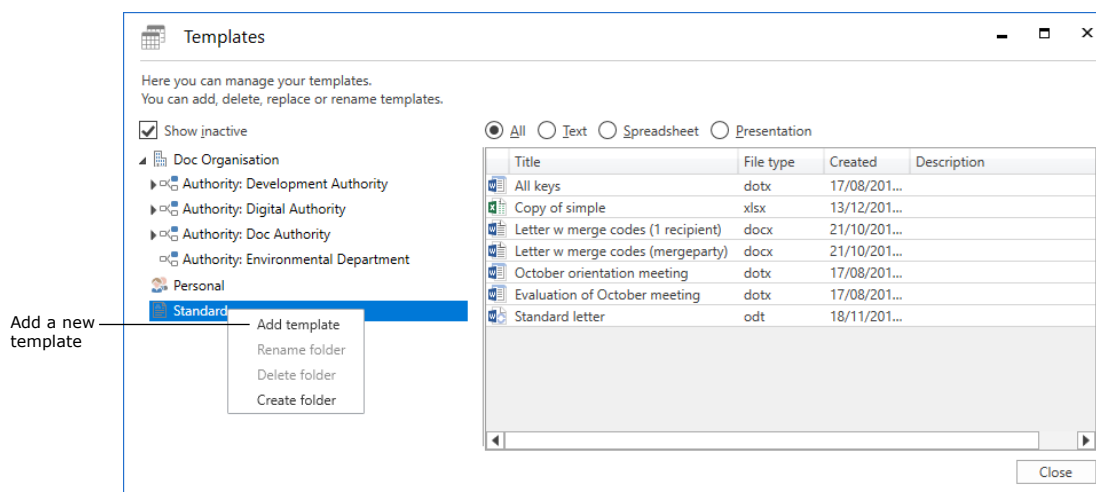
Templates

Here you can manage your templates.
You can add, delete, replace or rename templates.

Show inactive

Doc Organisation
Authority: Development Authority
Authority: Digital Authority
Authority: Doc Authority
Authority: Environmental Department
Personal
Standard

Add a new template

Add template
Rename folder
Delete folder
Create folder

All Text Spreadsheet Presentation

| Title | File type | Created | Description |
|---|---|---|---|
| All keys | dotx | 17/08/201... | |
| Copy of simple | xlsx | 13/12/201... | |
| Letter w merge codes (1 recipient) | docx | 21/10/201... | |
| Letter w merge codes (mergeparty) | docx | 21/10/201... | |
| October orientation meeting | dotx | 17/08/201... | |
| Evaluation of October meeting | dotx | 17/08/201... | |
| Standard letter | odt | 18/11/201... | |

Close